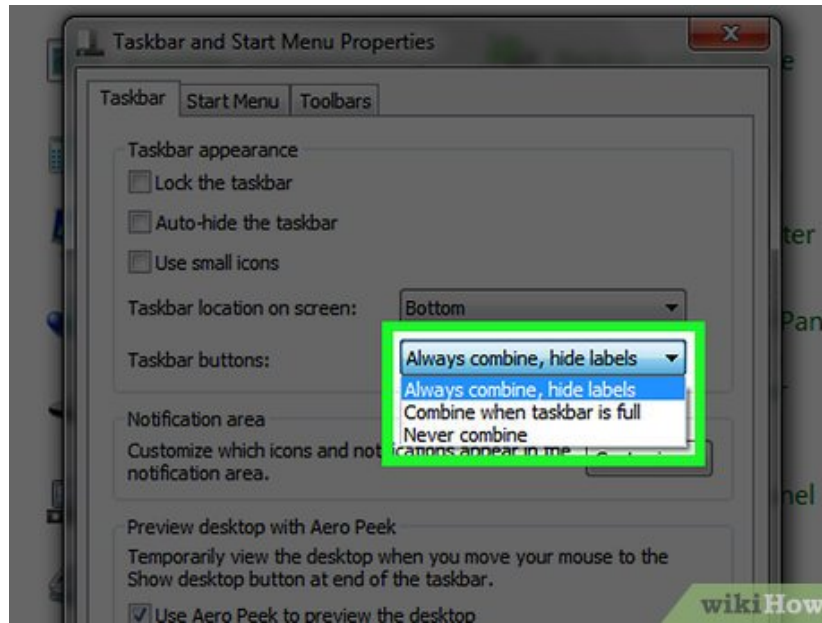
Taskbar and Start Menu Properties

Taskbar | Start Menu | Toolbars

Taskbar appearance

Lock the taskbar

Auto-hide the taskbar

Use small icons

Taskbar location on screen: Bottom

Taskbar buttons: Always combine, hide labels

Always combine, hide labels

Combine when taskbar is full

Never combine

Notification area

Customize which icons and not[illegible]ications appear in the notification area.

Preview desktop with Aero Peek

Temporarily view the desktop when you move your mouse to the Show desktop button at end of the taskbar.

Use Aero Peek to preview the desktop

e

ter

Pan

nel

wikiHow